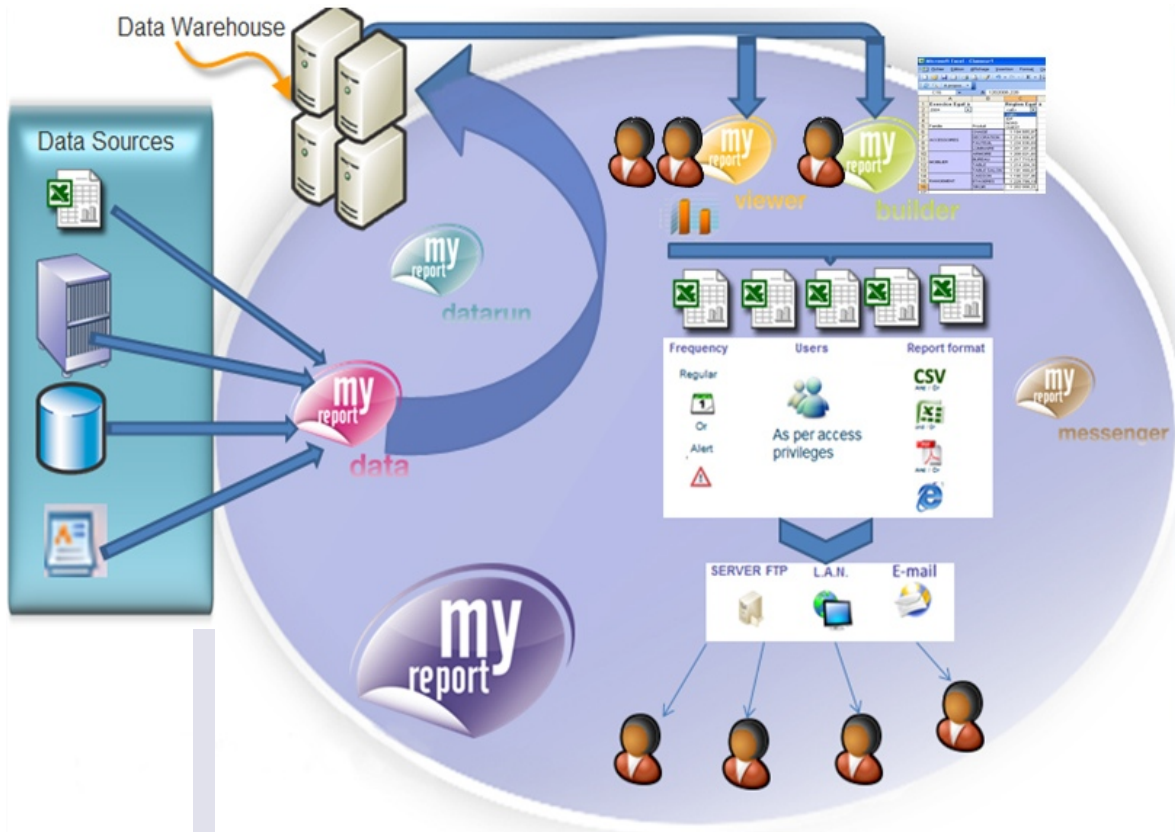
Data Warehouse

Data Sources

my report viewer

my report builder

my report datarun

my report data

Frequency
Regular
Or
Alert

Users
As per access privileges

Report format
CSV

my report messenger

SERVER FTP
L.A.N.
E-mail

my report